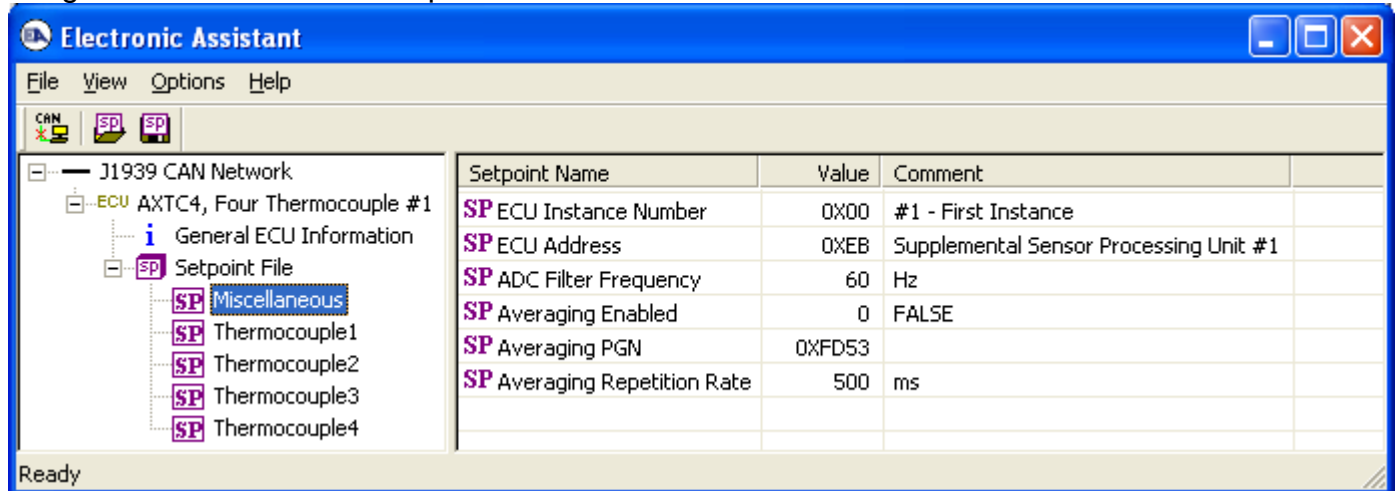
Electronic Assistant

File View Options Help

CAN SP SP

J1939 CAN Network
ECU AXTC4, Four Thermocouple #1
i General ECU Information
SP Setpoint File
SP Miscellaneous
SP Thermocouple1
SP Thermocouple2
SP Thermocouple3
SP Thermocouple4

| Setpoint Name | Value | Comment |
|---|---|---|
| SP ECU Instance Number | 0X00 | #1 - First Instance |
| SP ECU Address | 0XEB | Supplemental Sensor Processing Unit #1 |
| SP ADC Filter Frequency | 60 | Hz |
| SP Averaging Enabled | 0 | FALSE |
| SP Averaging PGN | 0XFD53 | |
| SP Averaging Repetition Rate | 500 | ms |

Ready